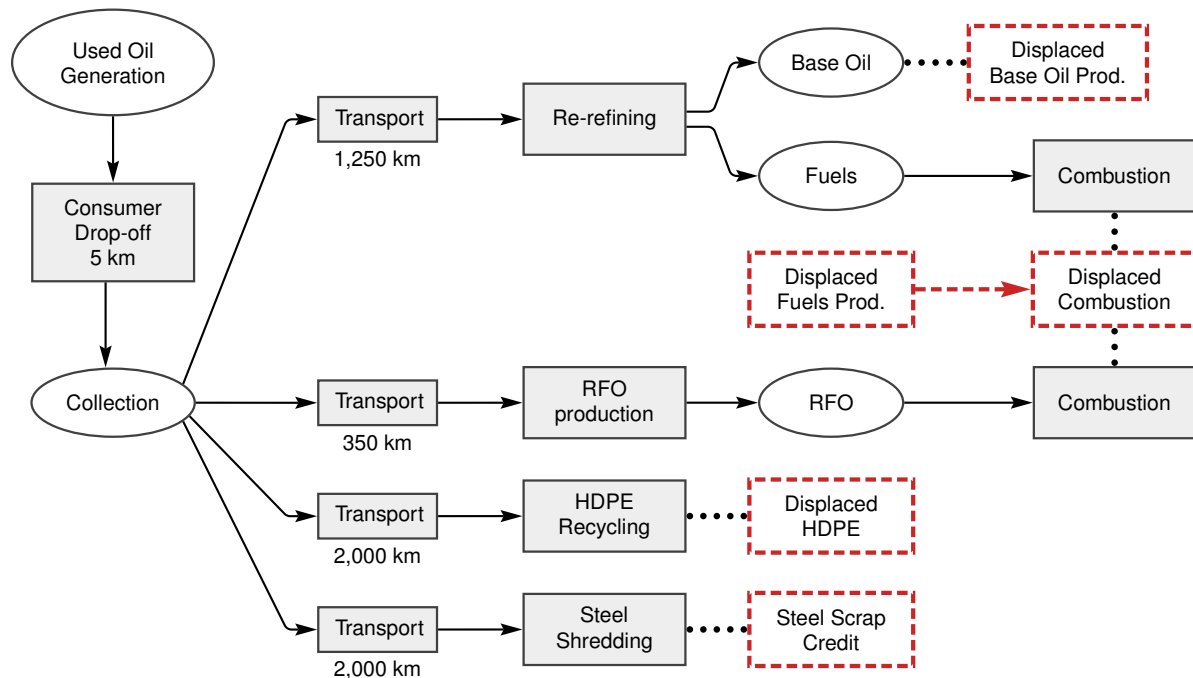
Used Oil Generation

Consumer Drop-off 5 km

Collection

Transport
1,250 km

Re-refining

Base Oil

Displaced Base Oil Prod.

Fuels

Combustion

Displaced Fuels Prod.

Displaced Combustion

Transport
350 km

RFO production

RFO

Combustion

Transport
2,000 km

HDPE Recycling

Displaced HDPE

Transport
2,000 km

Steel Shredding

Steel Scrap Credit